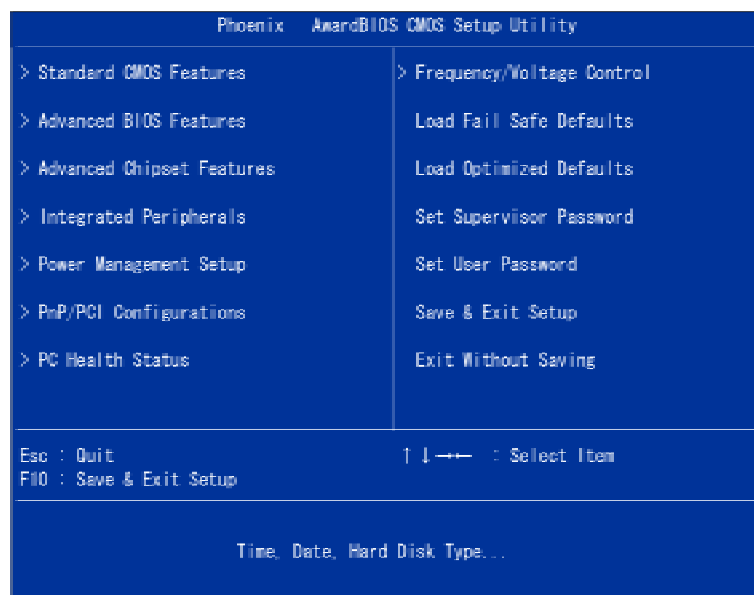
Phoenix AwardBIOS CMOS Setup Utility

> Standard CMOS Features
> Advanced BIOS Features
> Advanced Chipset Features
> Integrated Peripherals
> Power Management Setup
> PnP/PCI Configurations
> PC Health Status

> Frequency/Voltage Control
Load Fail Safe Defaults
Load Optimized Defaults
Set Supervisor Password
Set User Password
Save & Exit Setup
Exit Without Saving

Esc : Quit
F10 : Save & Exit Setup

↑↓→← : Select Item

Time, Date, Hard Disk Type...